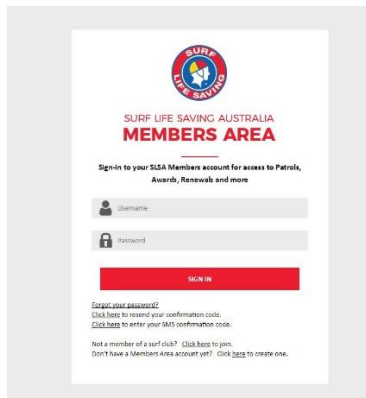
SURF LIFE SAVING

SURF LIFE SAVING AUSTRALIA
MEMBERS AREA

Sign-in to your SLSA Members account for access to Patrols, Awards, Renewals and more

Username

Password

SIGN IN

Forgot your password?
Click here to resend your confirmation code.
Click here to enter your SMS confirmation code.

Not a member of a surf club? Click here to join.
Don't have a Members Area account yet? Click here to create one.